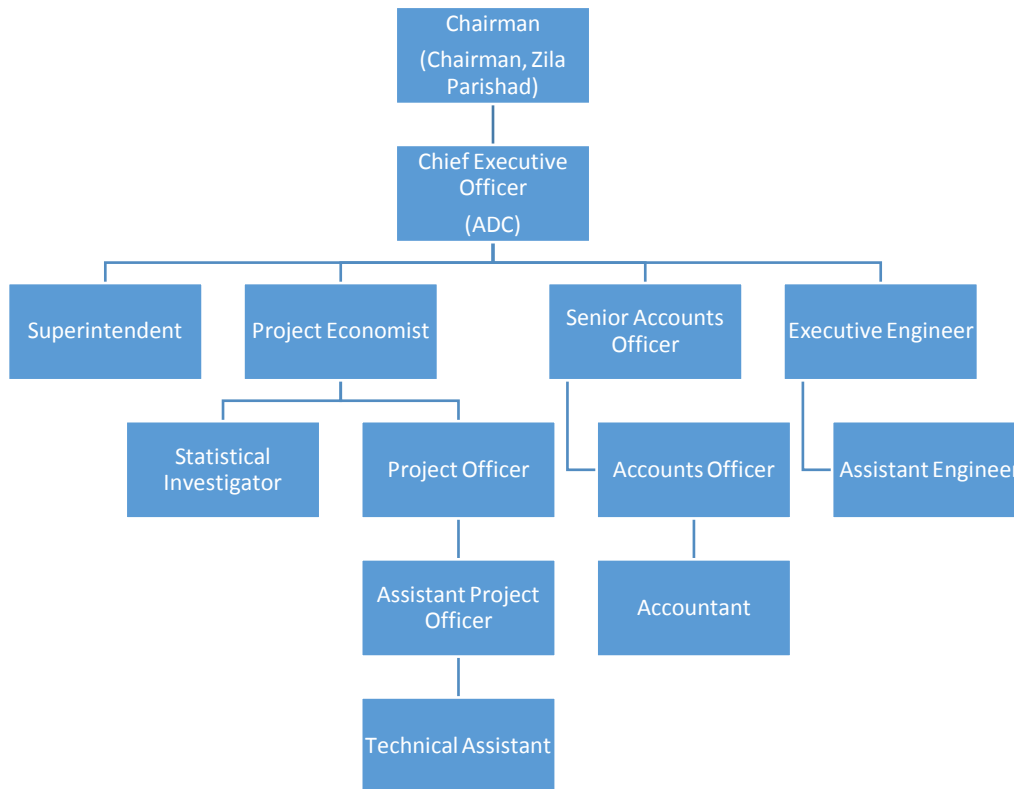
Chairman
(Chairman, Zila Parishad)

Chief Executive Officer
(ADC)

Superintendent

Project Economist

Senior Accounts Officer

Executive Engineer

Statistical Investigator

Project Officer

Accounts Officer

Assistant Engineer

Assistant Project Officer

Accountant

Technical Assistant